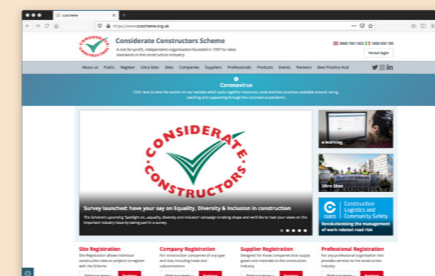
Considerate Constructors Scheme

A not-for-profit, independent organisation founded in 1997 to raise standards in the construction industry

About us | Public | Register | Ultra Sites | Sites | Companies | Suppliers | Professionals | Products | Events | Partners | Best Practice Hub

Coronavirus

CONSIDERATE CONSTRUCTORS

Survey launched: have your say on Equality, Diversity & Inclusion in construction

Ultra Sites

Construction Logistics and Community Safety

Site Registration

Company Registration

Supplier Registration

Professional Registration